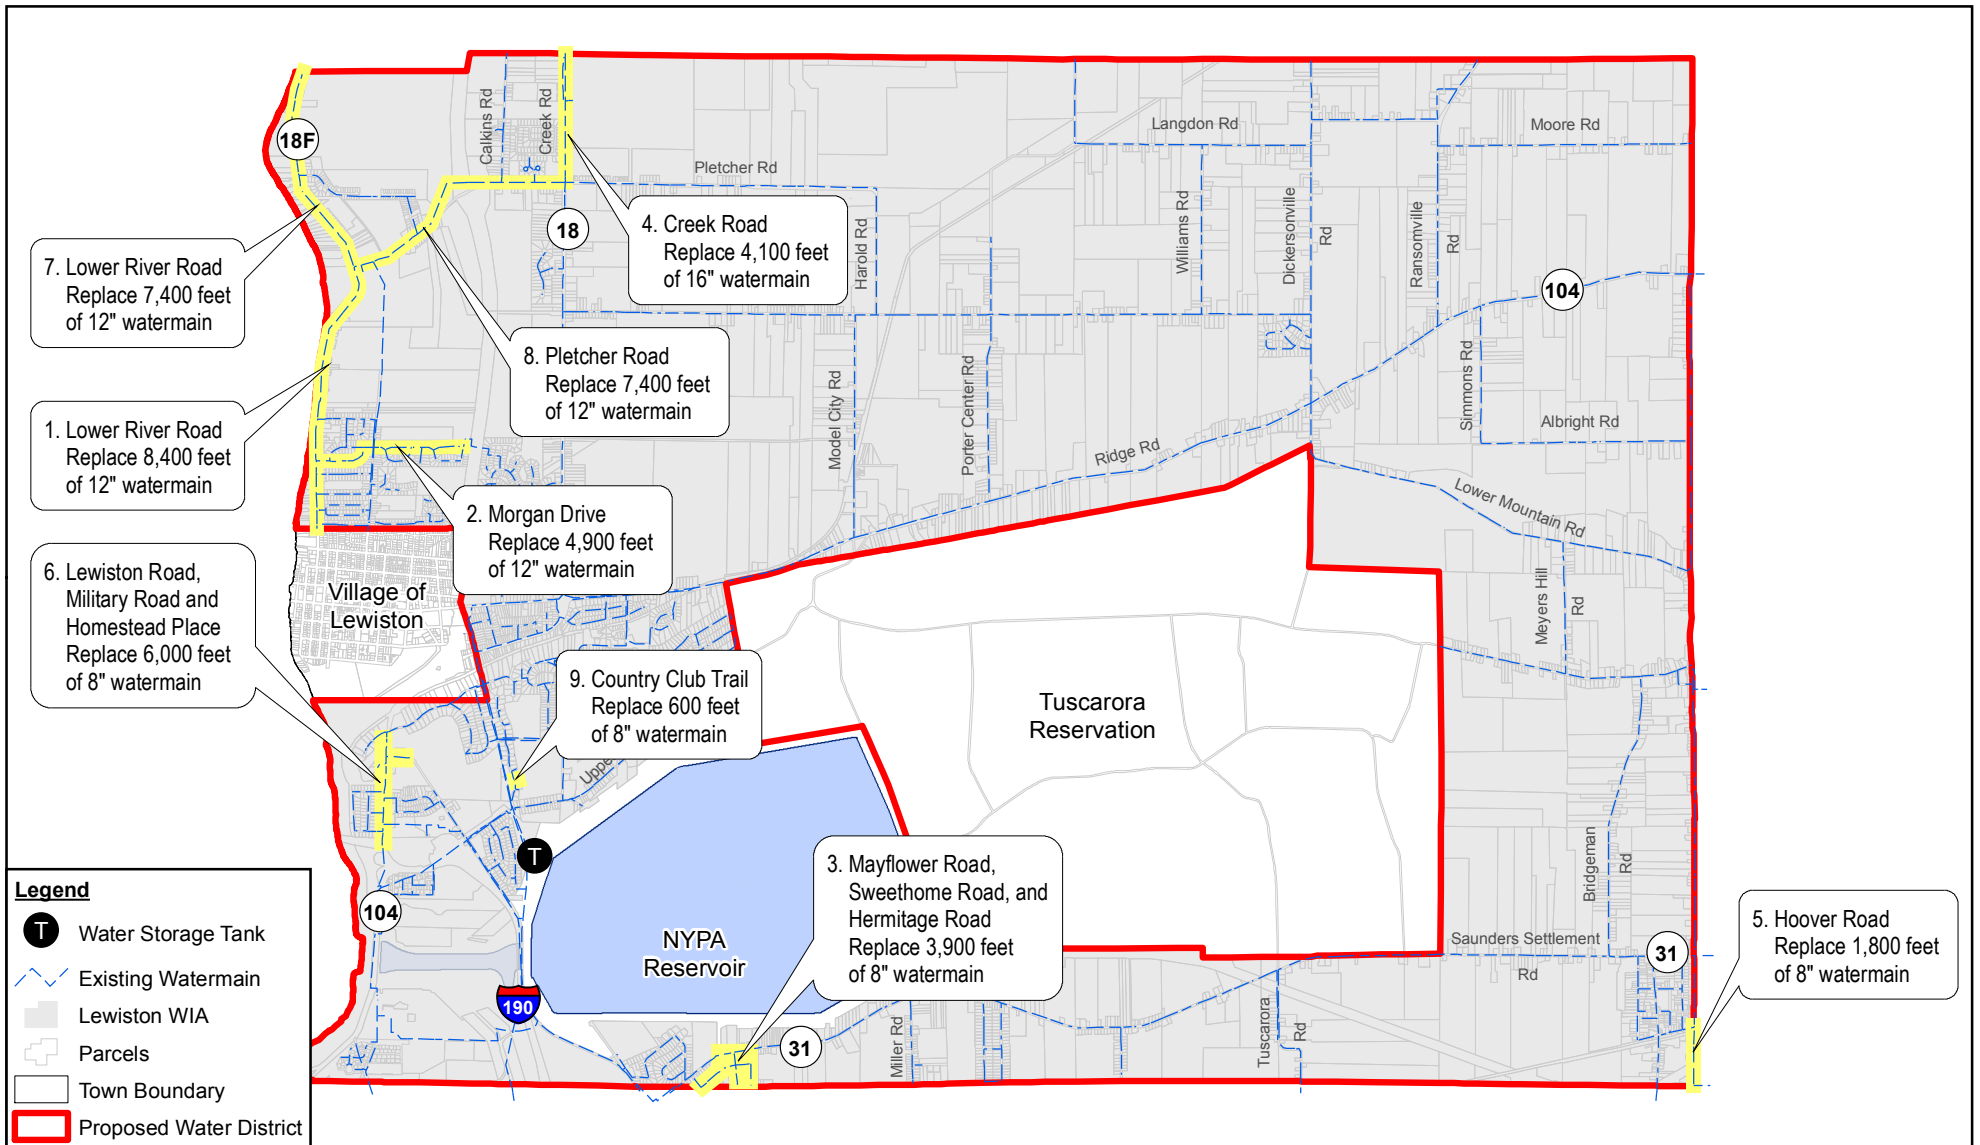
18F

Calkins Rd

Creek Rd

Pletcher Rd

Langdon Rd

Moore Rd

18

4. Creek Road
Replace 4,100 feet
of 16" watermain

Harold Rd

Williams Rd

Dickersonville Rd

Ransomville Rd

104

7. Lower River Road
Replace 7,400 feet
of 12" watermain

8. Pletcher Road
Replace 7,400 feet
of 12" watermain

Model City Rd

Porter Center Rd

Simmons Rd

Albright Rd

1. Lower River Road
Replace 8,400 feet
of 12" watermain

Ridge Rd

Lower Mountain Rd

2. Morgan Drive
Replace 4,900 feet
of 12" watermain

6. Lewiston Road,
Military Road and
Homestead Place
Replace 6,000 feet
of 8" watermain

Village of
Lewiston

Meyers Hill Rd

Tuscarora
Reservation

9. Country Club Trail
Replace 600 feet
of 8" watermain

Upper

T

Bridgeman Rd

3. Mayflower Road,
Sweethome Road, and
Hermitage Road
Replace 3,900 feet
of 8" watermain

104

NYPA
Reservoir

Saunders Settlement Rd

31

5. Hoover Road
Replace 1,800 feet
of 8" watermain

190

31

Miller Rd

Tuscarora Rd

Legend

T Water Storage Tank

Existing Watermain

Lewiston WIA

Parcels

Town Boundary

Proposed Water District